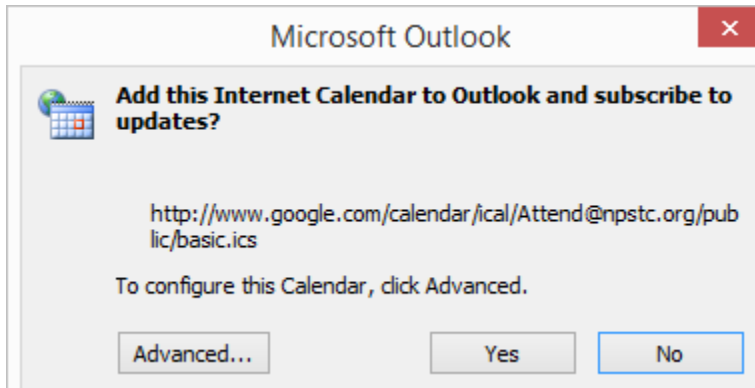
Microsoft Outlook

Add this Internet Calendar to Outlook and subscribe to updates?

http://www.google.com/calendar/ical/Attend@npstc.org/public/basic.ics

To configure this Calendar, click Advanced.

Advanced... Yes No